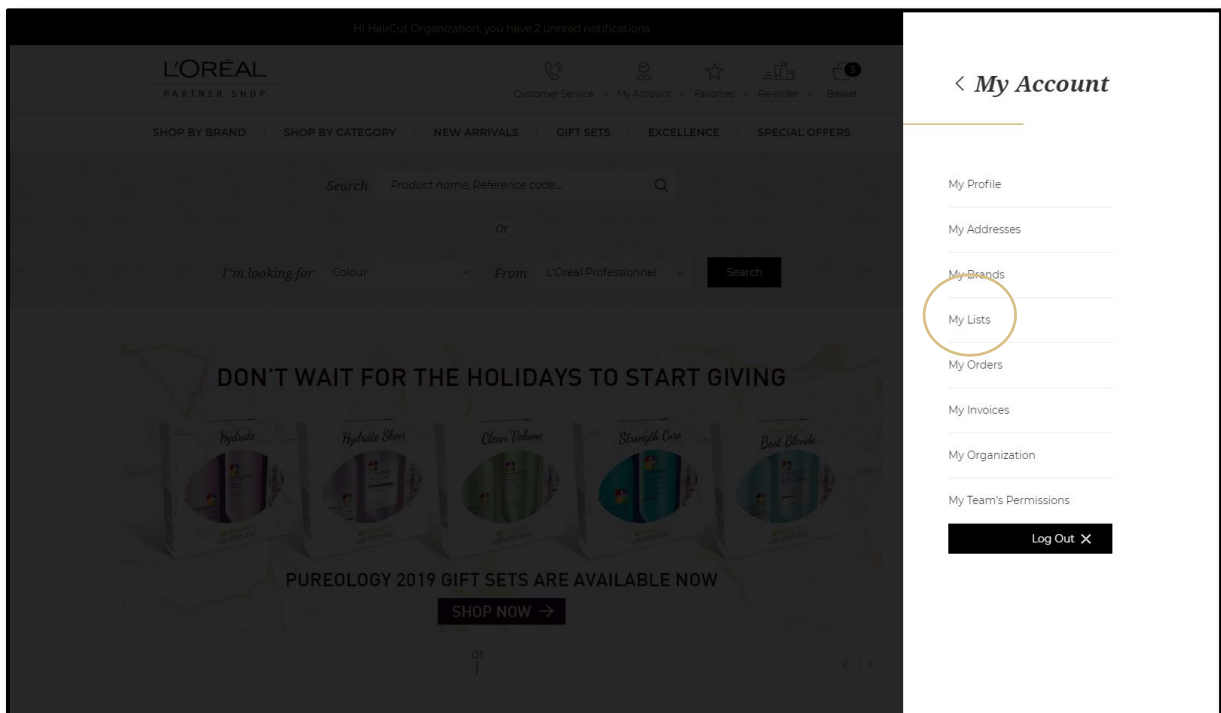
Hi HairCut Organization, you have 2 unread notifications

L'ORÉAL
PARTNER SHOP

Customer Service · My Account · Favorites · Re-order · Basket

SHOP BY BRAND | SHOP BY CATEGORY | NEW ARRIVALS | GIFT SETS | EXCELLENCE | SPECIAL OFFERS

Search Product name, Reference code...

Or

I'm looking for Colour From L'Oréal Professionnel Search

DON'T WAIT FOR THE HOLIDAYS TO START GIVING

Hydrate Hydrate Sheer Clean Volume Strength Cure Best Blonde

PUREOLOGY 2019 GIFT SETS ARE AVAILABLE NOW

SHOP NOW →

01

< My Account

My Profile

My Addresses

My Brands

My Lists

My Orders

My Invoices

My Organization

My Team's Permissions

Log Out ✕